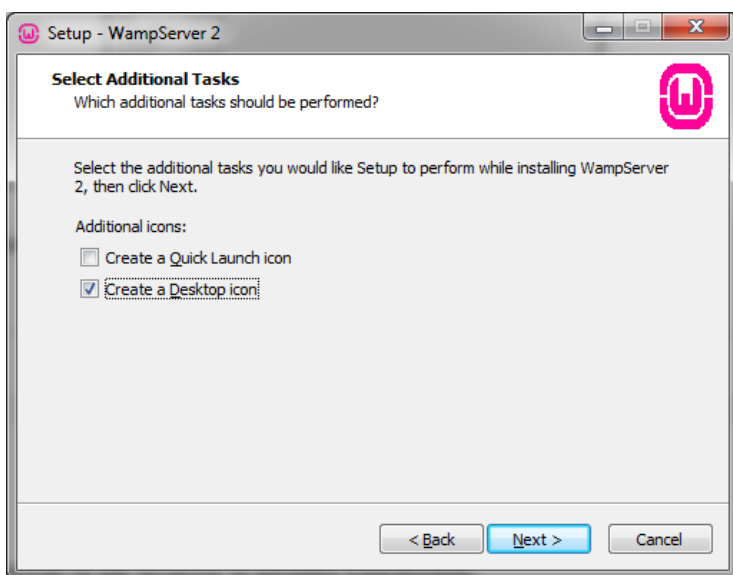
Setup - WampServer 2

Select Additional Tasks
Which additional tasks should be performed?

Select the additional tasks you would like Setup to perform while installing WampServer 2, then click Next.

Additional icons:

Create a Quick Launch icon

Create a Desktop icon

< Back
Next >
Cancel